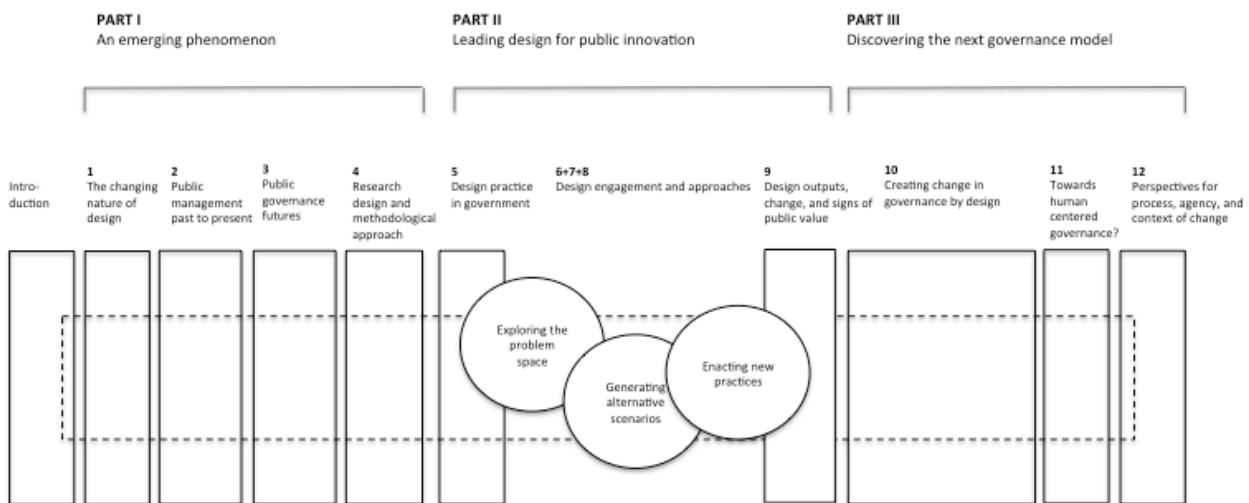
**PART I**
An emerging phenomenon

**PART II**
Leading design for public innovation

**PART III**
Discovering the next governance model

Introduction

1
The changing nature of design

2
Public management past to present

3
Public governance futures

4
Research design and methodological approach

5
Design practice in government

6+7+8
Design engagement and approaches

9
Design outputs, change, and signs of public value

10
Creating change in governance by design

11
Towards human centered governance?

12
Perspectives for process, agency, and context of change

Exploring the problem space

Generating alternative scenarios

Enacting new practices